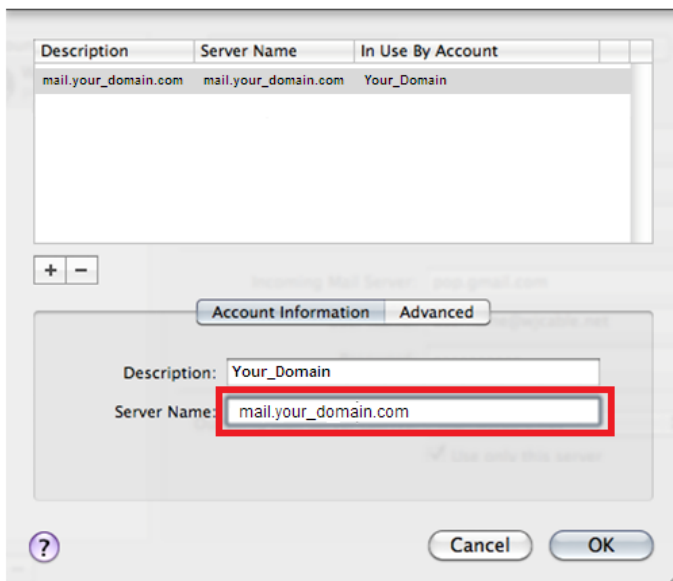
| Description | Server Name | In Use By Account |
|---|---|---|
| mail.your_domain.com | mail.your_domain.com | Your_Domain |

+ −

Account Information | Advanced

Description: Your_Domain

Server Name: mail.your_domain.com

?

Cancel

OK